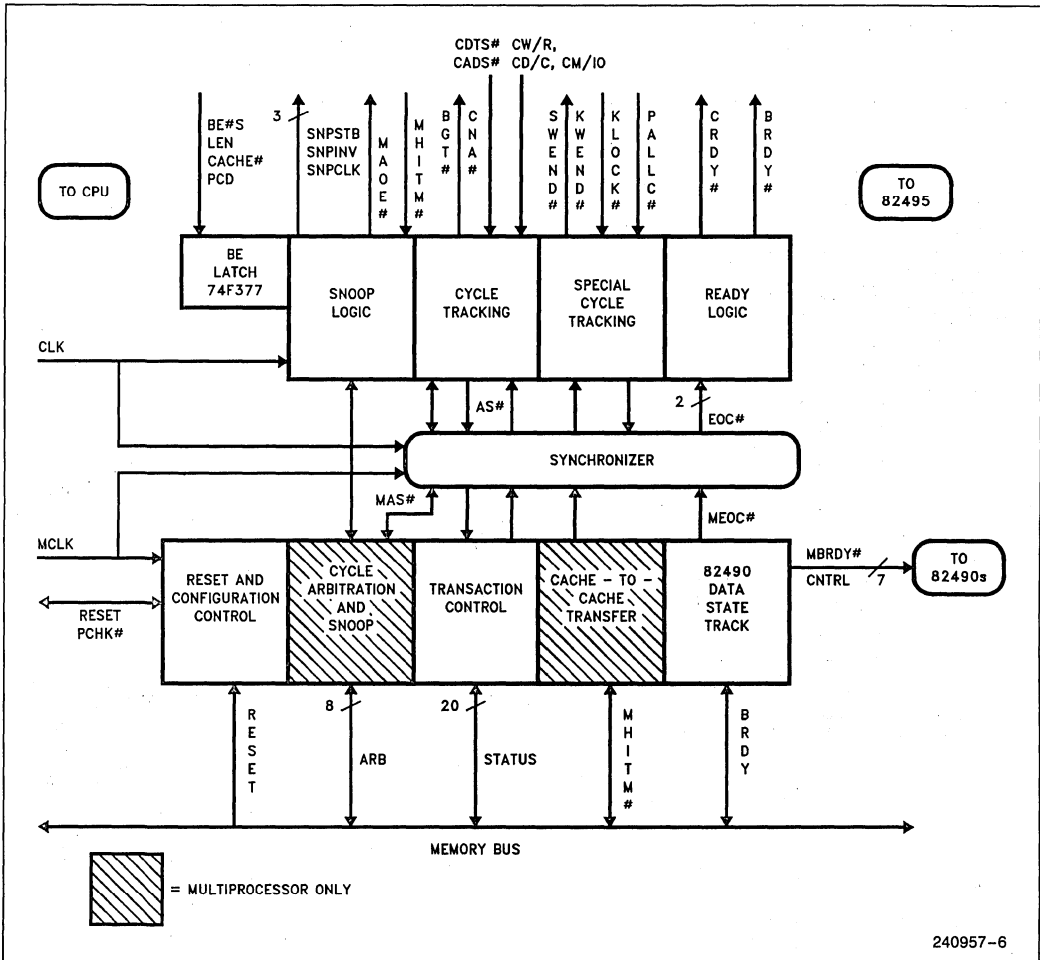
CDTS# CW/R,
CADS# CD/C, CM/IO

BE#S
LEN
CACHE#
PCD

3

SNPSTB
SNPINV
SNPCLK

MAOE#

MHITM#

BGT#

CNA#

SWEND#

KWEND#

KLOCK#

PALLC#

CRDY#

BRDY#

TO CPU

TO 82495

BE LATCH 74F377

SNOOP LOGIC

CYCLE TRACKING

SPECIAL CYCLE TRACKING

READY LOGIC

CLK

AS#

2

EOC#

SYNCHRONIZER

MAS#

MEOC#

MCLK

RESET AND CONFIGURATION CONTROL

CYCLE ARBITRATION AND SNOOP

TRANSACTION CONTROL

CACHE - TO - CACHE TRANSFER

82490 DATA STATE TRACK

MBRDY#
CNTRL

7

TO 82490s

RESET
PCHK#

RESET

8

ARB

20

STATUS

MHITM#

BRDY

MEMORY BUS

= MULTIPROCESSOR ONLY

240957-6